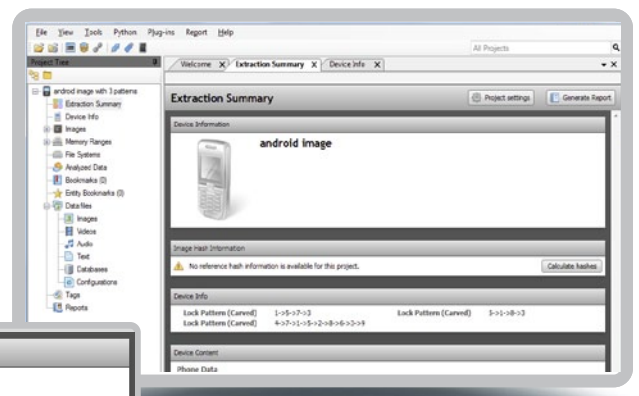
File View Tools Python Plug-ins Report Help

All Projects

Project Tree

android image with 3 patterns
Extraction Summary
Device Info
Images
Memory Ranges
File Systems
Analyzed Data
Bookmarks (0)
Entity Bookmarks (0)
Data files
Images
Videos
Audio
Text
Databases
Configurations
Tags
Reports

Welcome X Extraction Summary X Device Info X

Extraction Summary

Project settings Generate Report

Device Information

android image

Image Hash Information

No reference hash information is available for this project.

Calculate hashes

Device Info

| Lock Pattern (Carved) | 1->5->7->3 | Lock Pattern (Carved) | 5->1->8->3 |
|---|---|---|---|
| Lock Pattern (Carved) | 4->7->1->5->2->8->6->3->9 | | |

Device Content

Phone Data